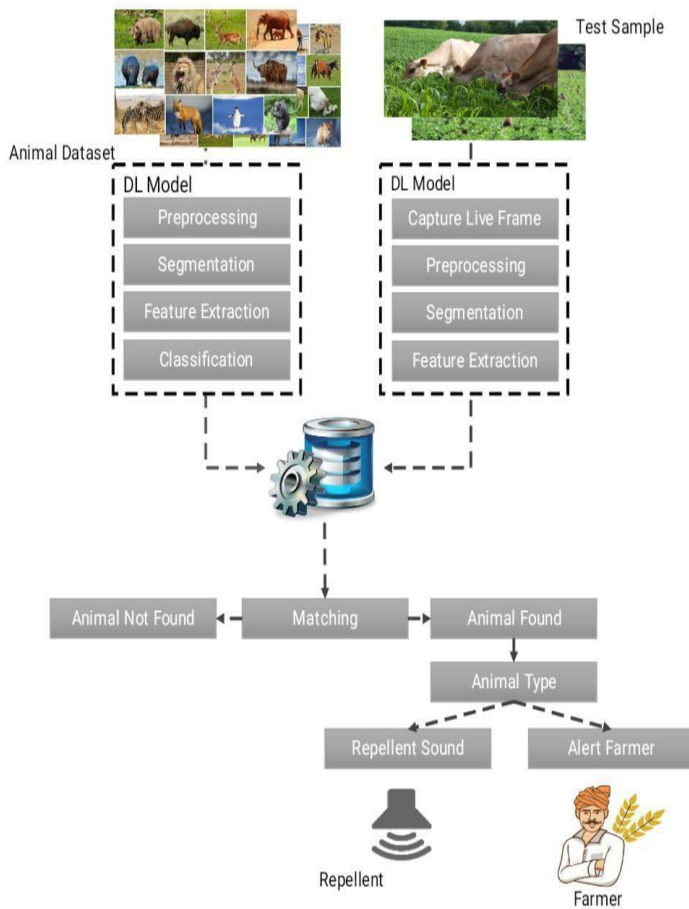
Test Sample

Animal Dataset

DL Model
Preprocessing
Segmentation
Feature Extraction
Classification

DL Model
Capture Live Frame
Preprocessing
Segmentation
Feature Extraction

Animal Not Found
Matching
Animal Found
Animal Type
Repellent Sound
Alert Farmer

Repellent

Farmer